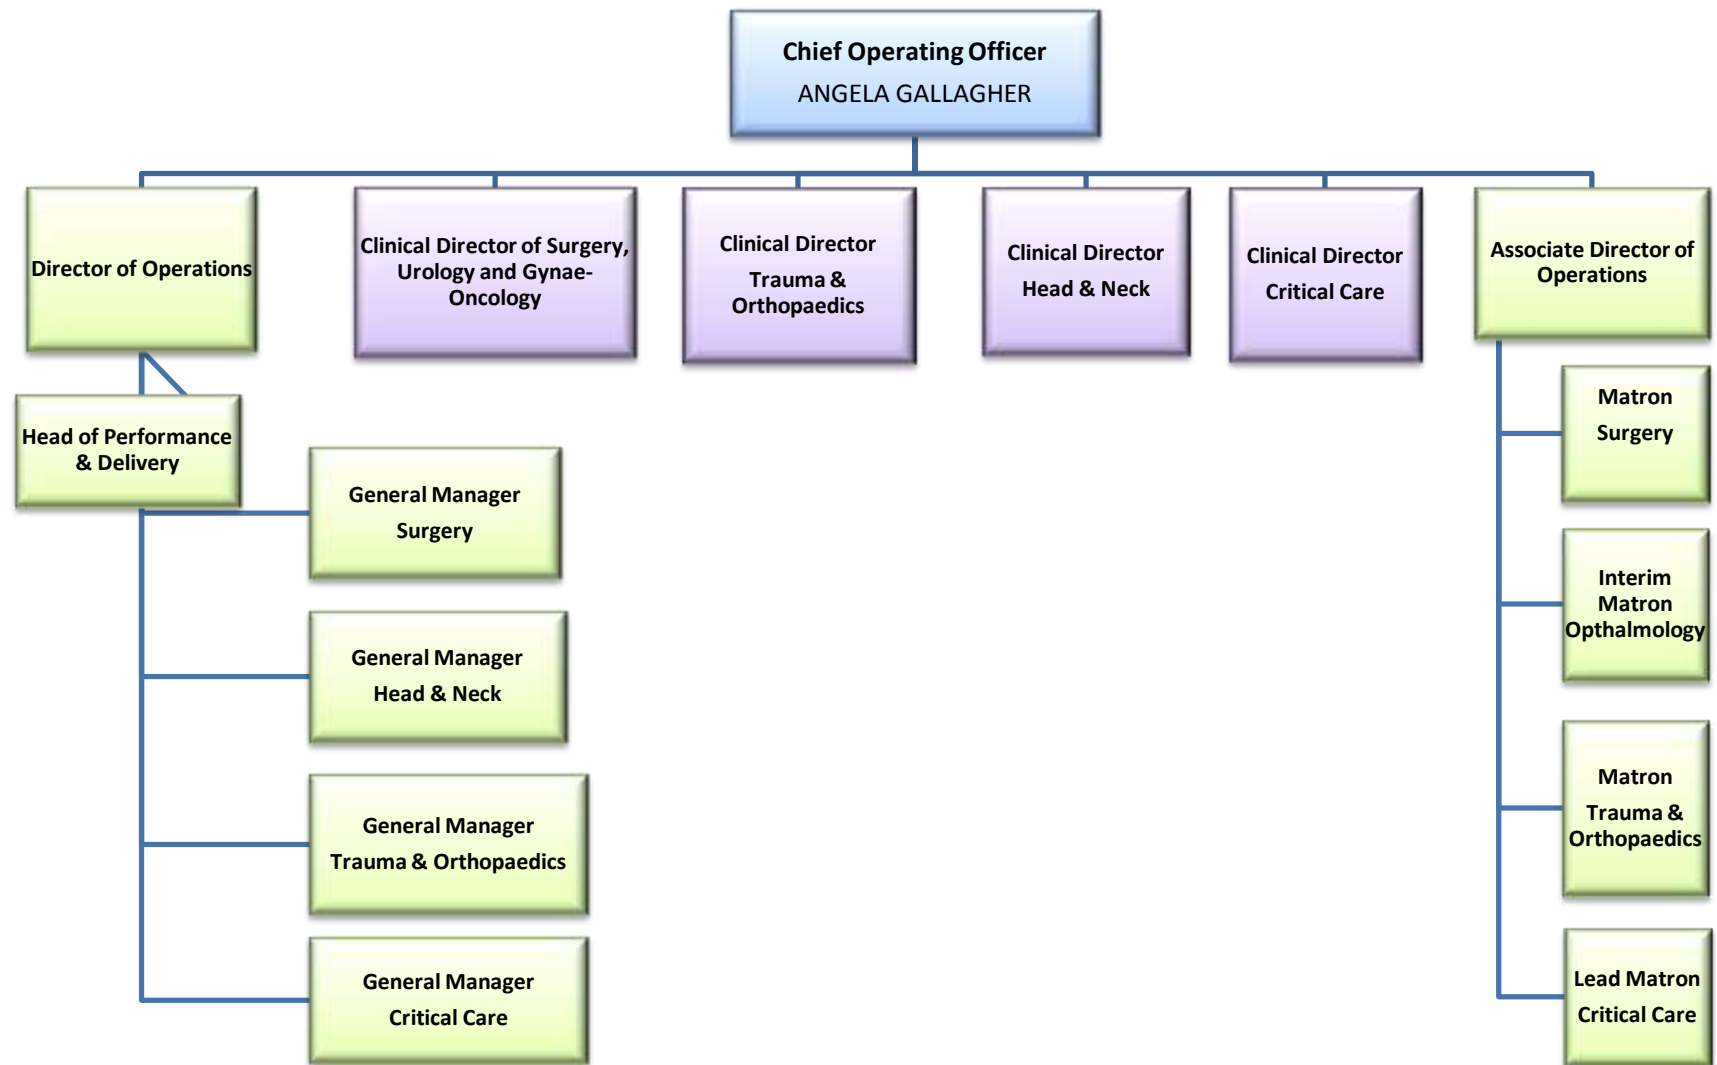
Chief Operating Officer
ANGELA GALLAGHER

Director of Operations

Clinical Director of Surgery, Urology and Gynae-Oncology

Clinical Director
Trauma & Orthopaedics

Clinical Director
Head & Neck

Clinical Director
Critical Care

Associate Director of Operations

Head of Performance & Delivery

General Manager
Surgery

General Manager
Head & Neck

General Manager
Trauma & Orthopaedics

General Manager
Critical Care

Matron
Surgery

Interim Matron Opthalmology

Matron
Trauma & Orthopaedics

Lead Matron
Critical Care